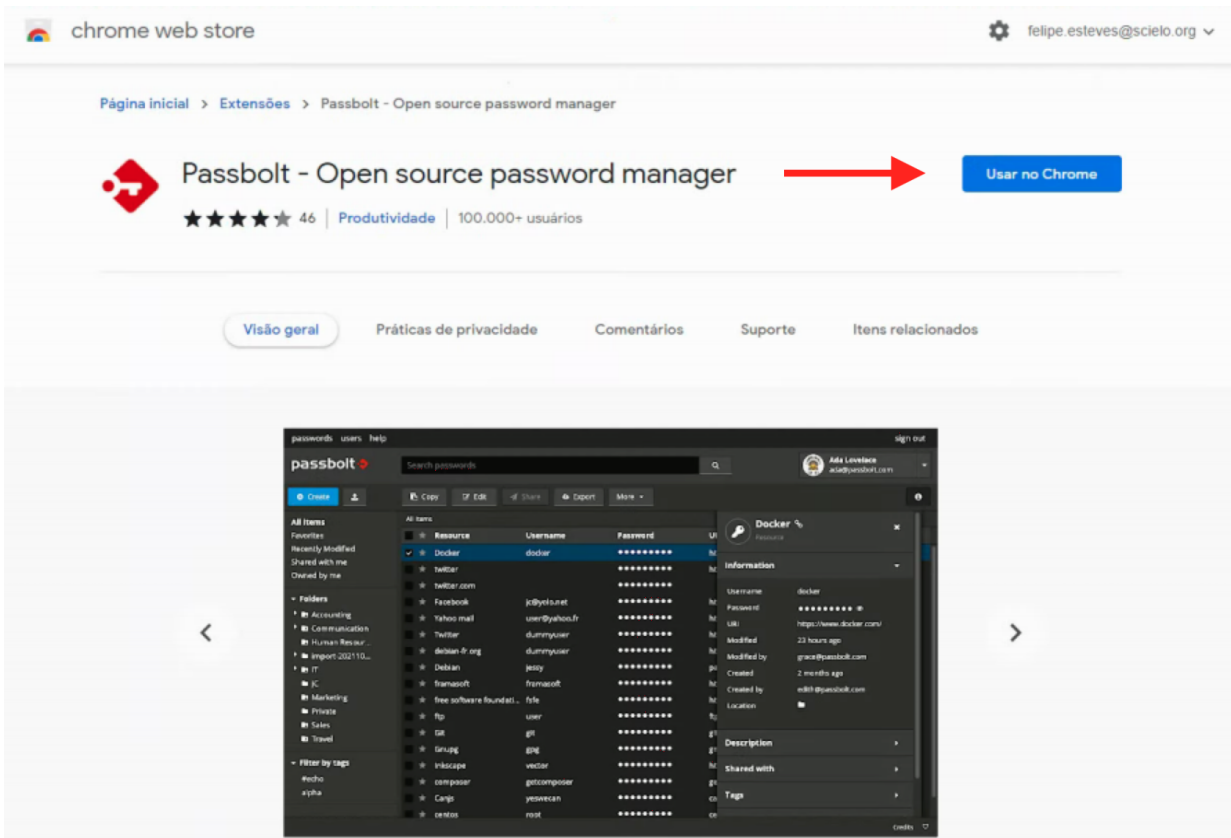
chrome web store

felipe.esteves@scielo.org

Página inicial > Extensões > Passbolt - Open source password manager

Passbolt - Open source password manager

Usar no Chrome

46 | Produtividade | 100.000+ usuários

Visão geral
Práticas de privacidade
Comentários
Suporte
Itens relacionados

passwords users help
sign out

passbolt

Search passwords

Ada Lovelace
ada@passbolt.com

Create

Copy
Edit
Share
Export
More

All items
Favorites
Recently Modified
Shared with me
Owned by me

Folders
Accounting
Communication
Human Resour...
import-202110...
IT
JC
Marketing
Private
Sales
Travel

Filter by tags
#echo
alpha

All items

| Resource | Username | Password |
|---|---|---|
| Docker | docker | •••••••••• |
| twitter | | •••••••••• |
| twitter.com | | •••••••••• |
| Facebook | jc@yelo.net | •••••••••• |
| Yahoo mail | user@yahoo.fr | •••••••••• |
| Twitter | dummyuser | •••••••••• |
| debian-fr.org | dummyuser | •••••••••• |
| Debian | jessy | •••••••••• |
| framasoft | framasoft | •••••••••• |
| free software foundati... | fsfe | •••••••••• |
| ftp | user | •••••••••• |
| Git | git | •••••••••• |
| Gnupg | gpg | •••••••••• |
| Inkscape | vector | •••••••••• |
| composer | getcomposer | •••••••••• |
| Canjs | yeswecan | •••••••••• |
| centos | root | •••••••••• |

Docker
Resource

Information

Username docker
Password ••••••••••
URI https://www.docker.com/
Modified 23 hours ago
Modified by grace@passbolt.com
Created 2 months ago
Created by edith@passbolt.com
Location

Description
Shared with
Tags

credits